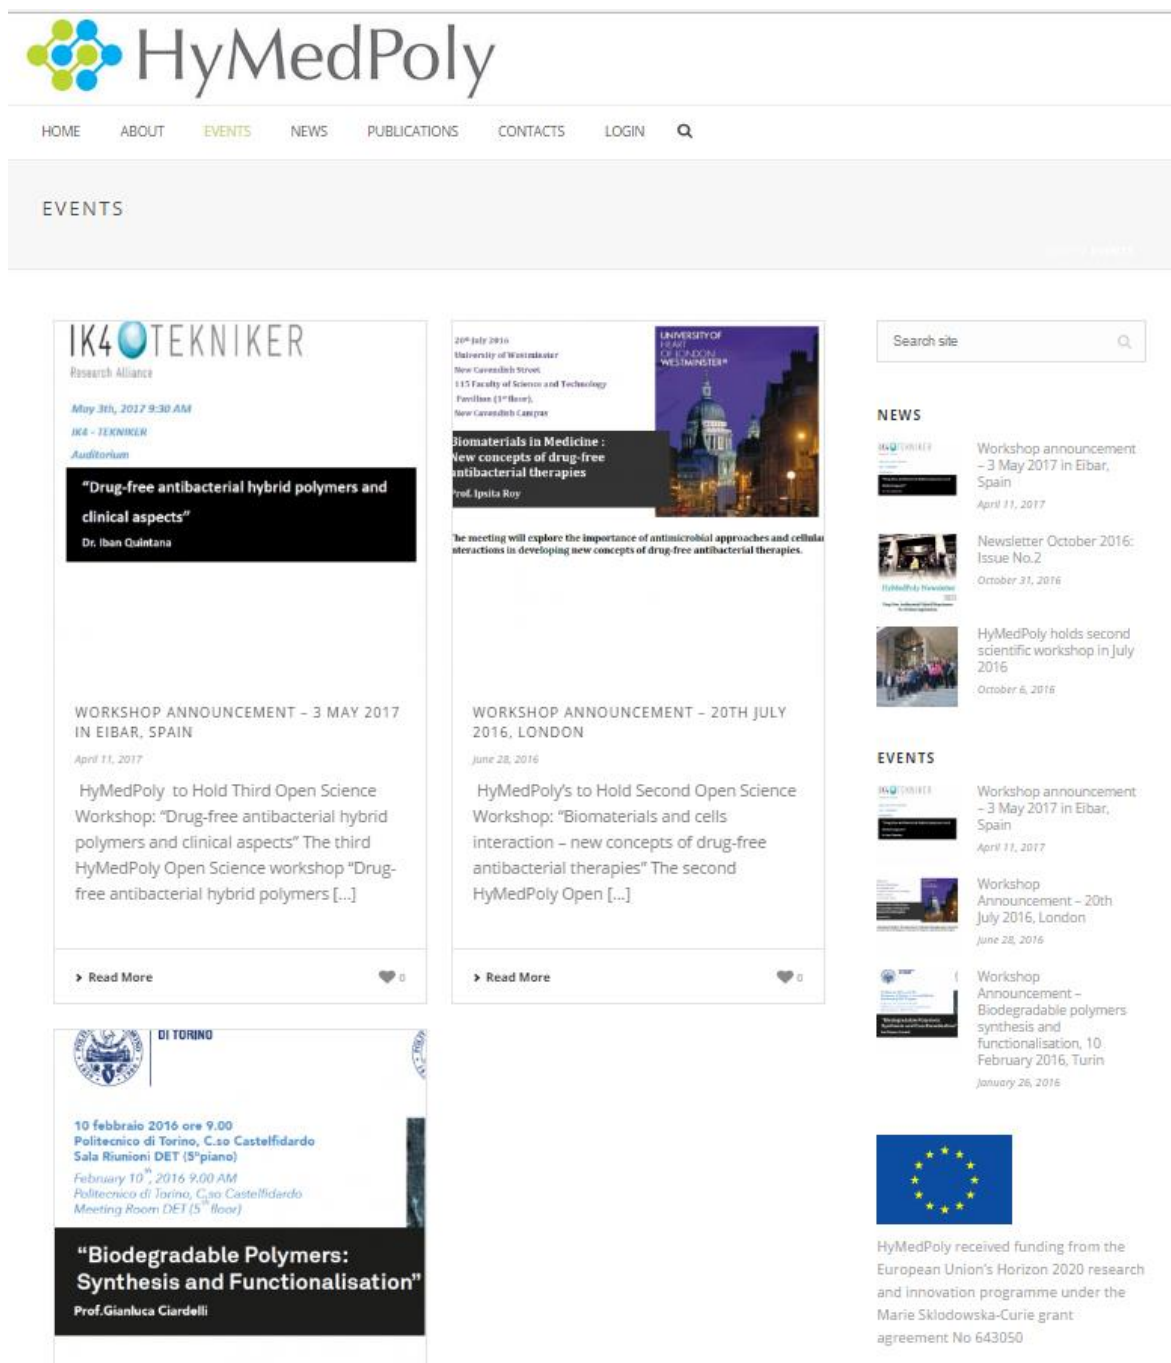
HyMedPoly

HOME ABOUT EVENTS NEWS PUBLICATIONS CONTACTS LOGIN

EVENTS

IK4 TEKNIKER
Research Alliance

May 3th, 2017 9:30 AM
IK4 - TEKNIKER
Auditorium

"Drug-free antibacterial hybrid polymers and clinical aspects"
Dr. Iban Quintana

WORKSHOP ANNOUNCEMENT – 3 MAY 2017 IN EIBAR, SPAIN

April 11, 2017

HyMedPoly to Hold Third Open Science Workshop: "Drug-free antibacterial hybrid polymers and clinical aspects" The third HyMedPoly Open Science workshop "Drug-free antibacterial hybrid polymers [...]

› Read More 0

20th July 2016
University of Westminster
New Cavendish Street
115 Faculty of Science and Technology
Pavilion (1st floor),
New Cavendish Campus

UNIVERSITY OF HEART OF LONDON WESTMINSTER

Biomaterials in Medicine :
New concepts of drug-free antibacterial therapies
Prof. Ipsita Roy

The meeting will explore the importance of antimicrobial approaches and cellular interactions in developing new concepts of drug-free antibacterial therapies.

WORKSHOP ANNOUNCEMENT – 20TH JULY 2016, LONDON

June 28, 2016

HyMedPoly's to Hold Second Open Science Workshop: "Biomaterials and cells interaction – new concepts of drug-free antibacterial therapies" The second HyMedPoly Open [...]

› Read More 0

DI TORINO

10 febbraio 2016 ore 9.00
Politecnico di Torino, C.so Castelfidardo
Sala Riunioni DET (5°piano)
February 10th, 2016 9.00 AM
Politecnico di Torino, C.so Castelfidardo
Meeting Room DET (5th floor)

"Biodegradable Polymers: Synthesis and Functionalisation"
Prof.Gianluca Ciardelli

Search site

NEWS

Workshop announcement – 3 May 2017 in Eibar, Spain
April 11, 2017

Newsletter October 2016: Issue No.2
October 31, 2016

HyMedPoly holds second scientific workshop in July 2016
October 6, 2016

EVENTS

Workshop announcement – 3 May 2017 in Eibar, Spain
April 11, 2017

Workshop Announcement – 20th July 2016, London
June 28, 2016

Workshop Announcement – Biodegradable polymers synthesis and functionalisation, 10 February 2016, Turin
January 26, 2016

HyMedPoly received funding from the European Union's Horizon 2020 research and innovation programme under the Marie Skłodowska-Curie grant agreement No 643050